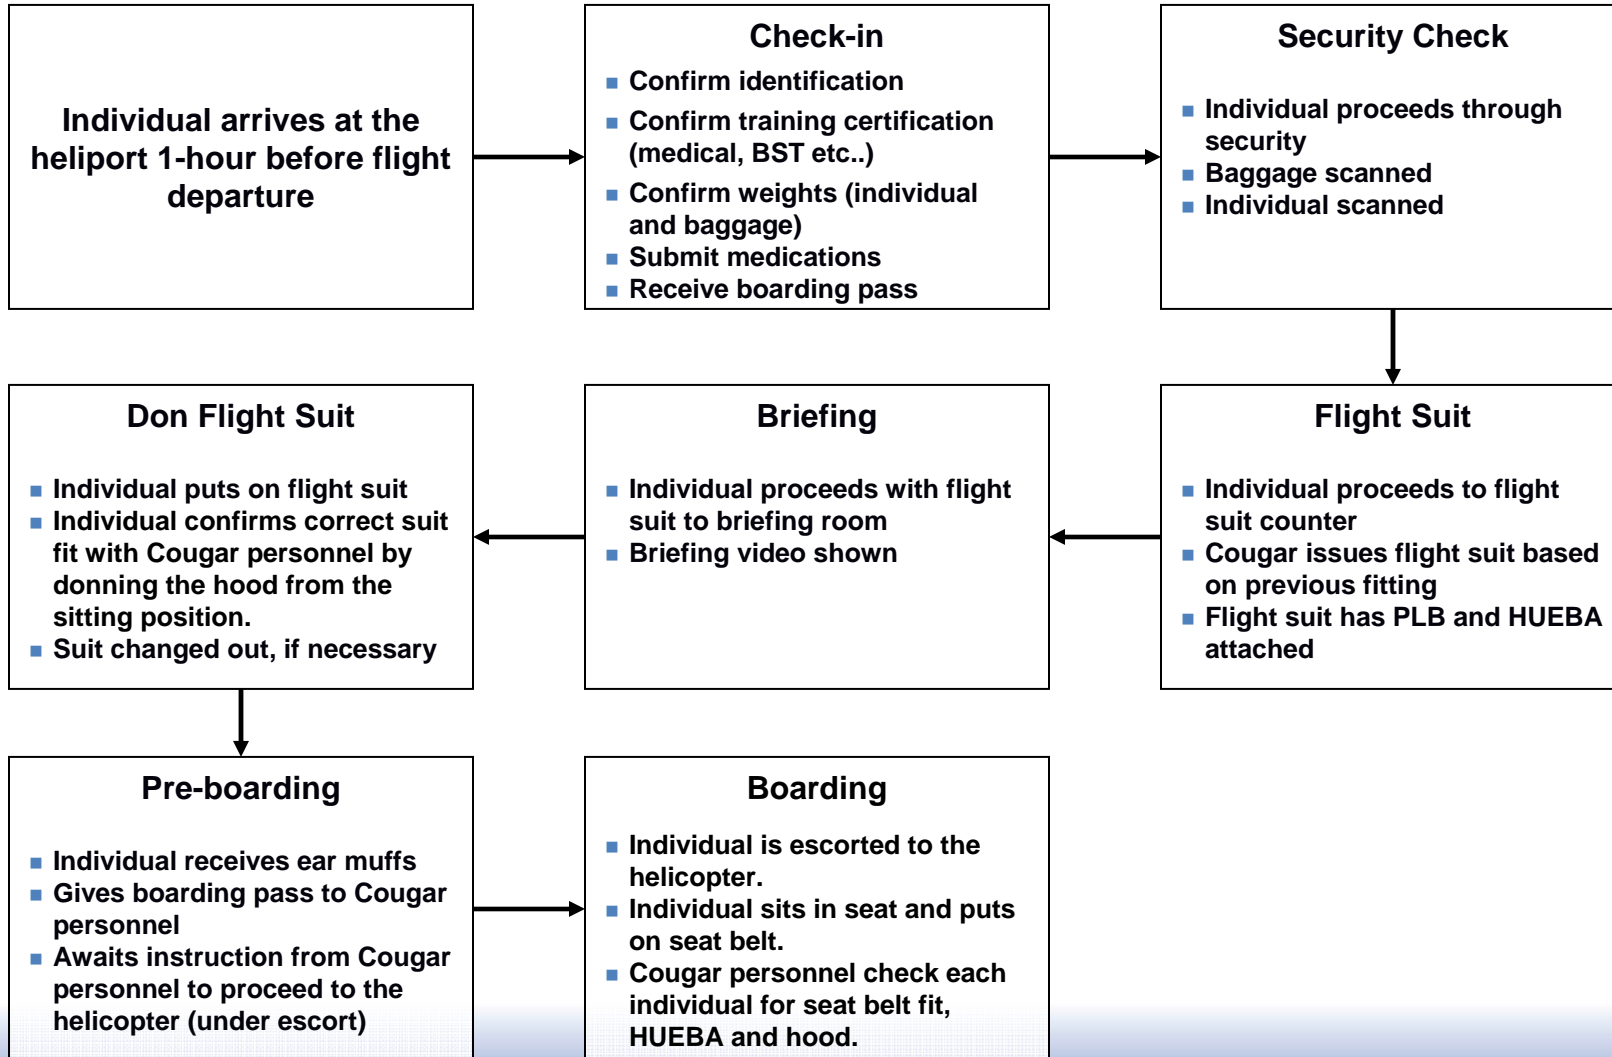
Individual arrives at the heliport 1-hour before flight departure

Check-in

- Confirm identification
- Confirm training certification (medical, BST etc..)
- Confirm weights (individual and baggage)
- Submit medications
- Receive boarding pass

Security Check

- Individual proceeds through security
- Baggage scanned
- Individual scanned

Flight Suit

- Individual proceeds to flight suit counter
- Cougar issues flight suit based on previous fitting
- Flight suit has PLB and HUEBA attached

Briefing

- Individual proceeds with flight suit to briefing room
- Briefing video shown

Don Flight Suit

- Individual puts on flight suit
- Individual confirms correct suit fit with Cougar personnel by donning the hood from the sitting position.
- Suit changed out, if necessary

Pre-boarding

- Individual receives ear muffs
- Gives boarding pass to Cougar personnel
- Awaits instruction from Cougar personnel to proceed to the helicopter (under escort)

Boarding

- Individual is escorted to the helicopter.
- Individual sits in seat and puts on seat belt.
- Cougar personnel check each individual for seat belt fit, HUEBA and hood.